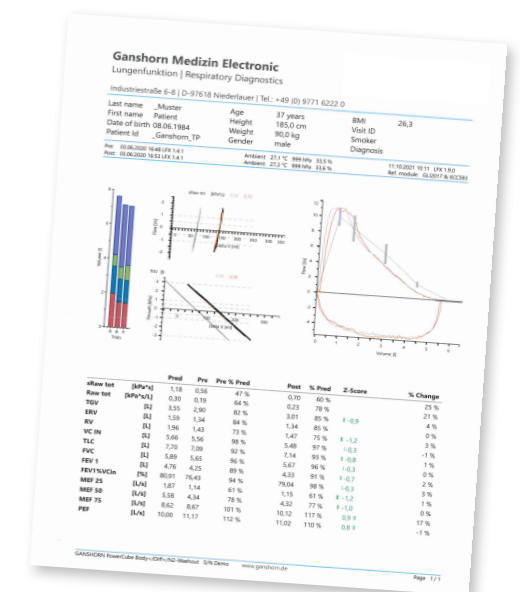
Ganshorn Medizin Electronic
Lungenfunktion | Respiratory Diagnostics

Industriestraße 6-8 | D-97618 Niederlauer | Tel.: +49 (0) 9771 6222 0

| | | | | | |
|---|---|---|---|---|---|
| Last name | _Muster | Age | 37 years | BMI | 26,3 |
| First name | Patient | Height | 185,0 cm | Visit ID | |
| Date of birth | 08.06.1984 | Weight | 90,0 kg | Smoker | |
| Patient Id | _Ganshorn_TP | Gender | male | Diagnosis | |

Pre: 00.06.2020 16:48 LFX 1.4.1 Ambient 27,1 °C 889 hPa 33,5 %
Post: 00.06.2020 16:53 LFX 1.4.1 Ambient 27,1 °C 889 hPa 33,6 %
11.10.2021 10:11 LFX 1.9.0
Ref. module GLI2017 & ECCS93

sRaw tot [kPa*s] Pre

Volume [l]

Flow [l/s]

Volume [l]

| | | Pred | Pre | Pre % Pred | Post | % Pred | Z-Score | % Change |
|---|---|---|---|---|---|---|---|---|
| sRaw tot | [kPa*s] | 1,18 | 0,56 | 47 % | 0,70 | 60 % | | 25 % |
| Raw tot | [kPa*s/L] | 0,30 | 0,19 | 64 % | 0,23 | 78 % | | 21 % |
| TGV | [L] | 3,55 | 2,90 | 82 % | 3,01 | 85 % | -0,9 | 4 % |
| ERV | [L] | 1,59 | 1,34 | 84 % | 1,34 | 85 % | | 0 % |
| RV | [L] | 1,96 | 1,43 | 73 % | 1,47 | 75 % | -1,2 | 3 % |
| VC IN | [L] | 5,66 | 5,56 | 98 % | 5,48 | 97 % | -0,3 | -1 % |
| TLC | [L] | 7,70 | 7,09 | 92 % | 7,14 | 93 % | -0,8 | 1 % |
| FVC | [L] | 5,89 | 5,65 | 96 % | 5,67 | 96 % | -0,3 | 1 % |
| FEV 1 | [L] | 4,76 | 4,25 | 89 % | 4,33 | 91 % | -0,7 | 2 % |
| FEV1%VCin | [%] | 80,91 | 76,43 | 94 % | 79,04 | 98 % | -0,3 | 3 % |
| MEF 25 | [L/s] | 1,87 | 1,14 | 61 % | 1,15 | 61 % | -1,2 | 1 % |
| MEF 50 | [L/s] | 5,58 | 4,34 | 78 % | 4,32 | 77 % | -1,0 | 0 % |
| MEF 75 | [L/s] | 8,62 | 8,67 | 101 % | 10,12 | 117 % | 0,9 | 17 % |
| PEF | [L/s] | 10,00 | 11,17 | 112 % | 11,02 | 110 % | 0,8 | -1 % |

GANSHORN PowerCube Body+/Diff+/N2-Washout S/N Demo www.ganshorn.de Page 1 / 1